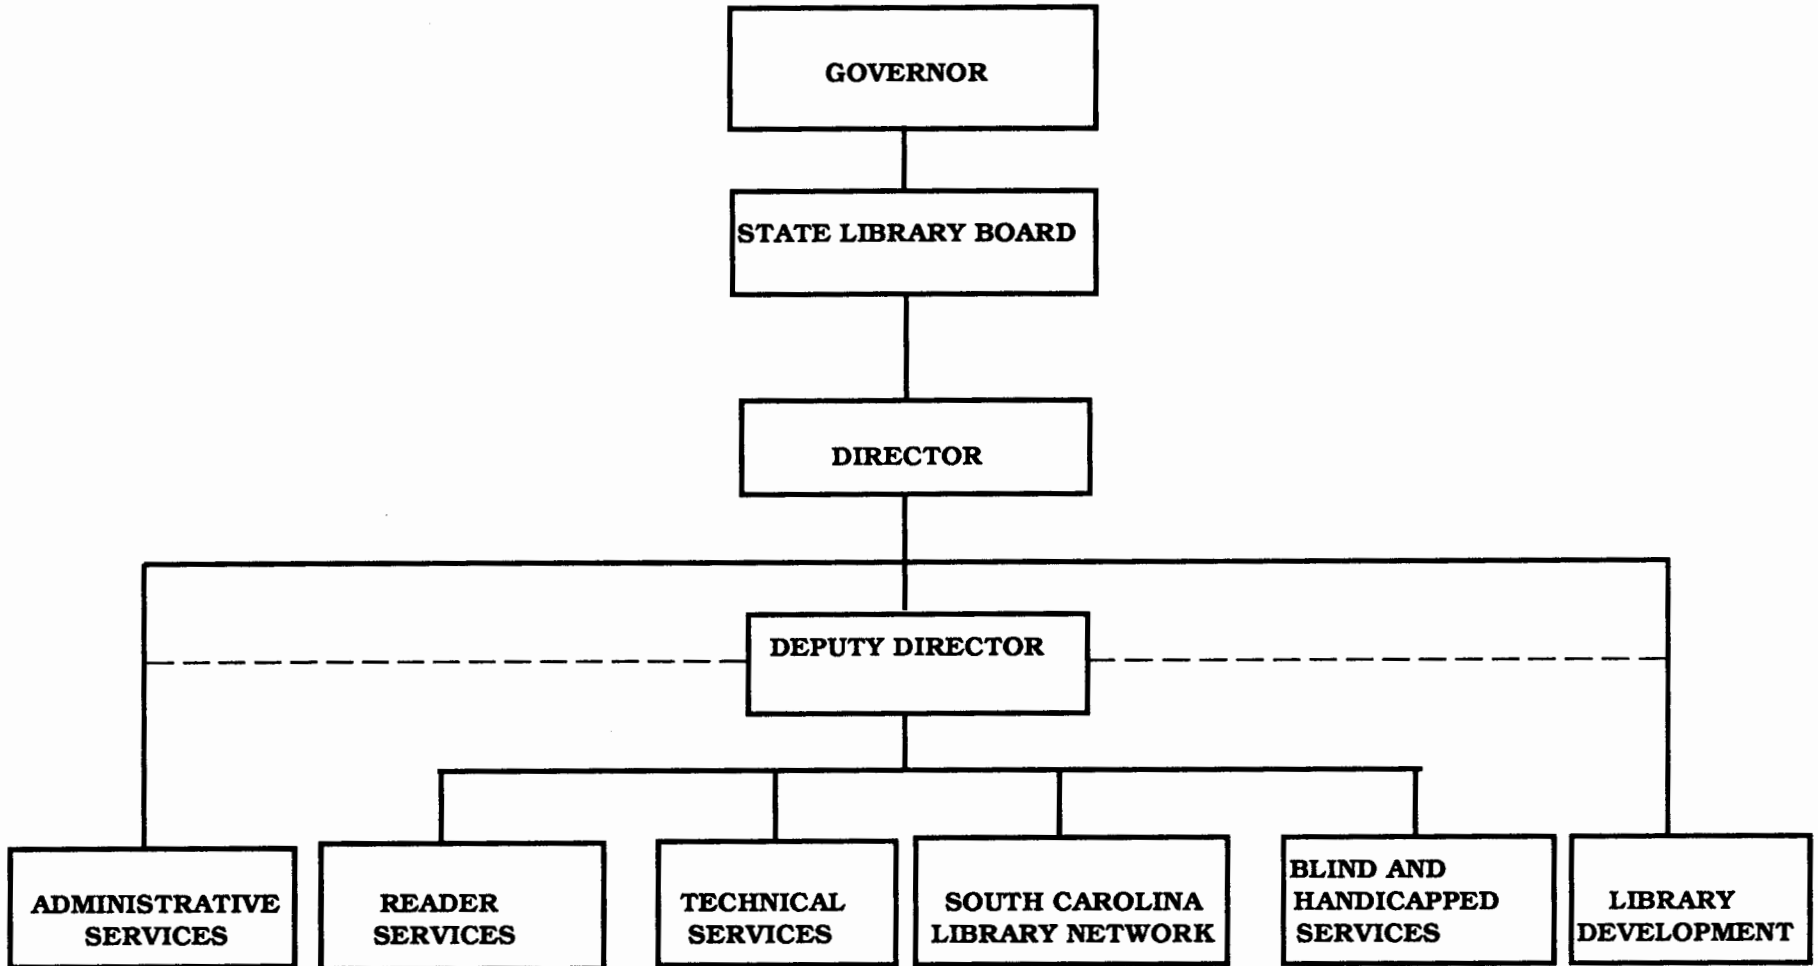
GOVERNOR

STATE LIBRARY BOARD

DIRECTOR

DEPUTY DIRECTOR

ADMINISTRATIVE SERVICES

READER SERVICES

TECHNICAL SERVICES

SOUTH CAROLINA LIBRARY NETWORK

BLIND AND HANDICAPPED SERVICES

LIBRARY DEVELOPMENT